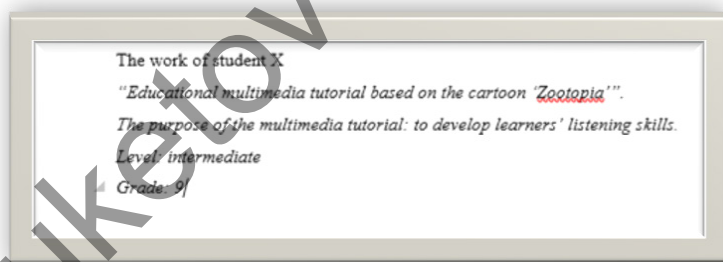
The work of student X

"Educational multimedia tutorial based on the cartoon 'Zootopia'".

The purpose of the multimedia tutorial: to develop learners' listening skills.

Level: intermediate

Grade: 9

lketov